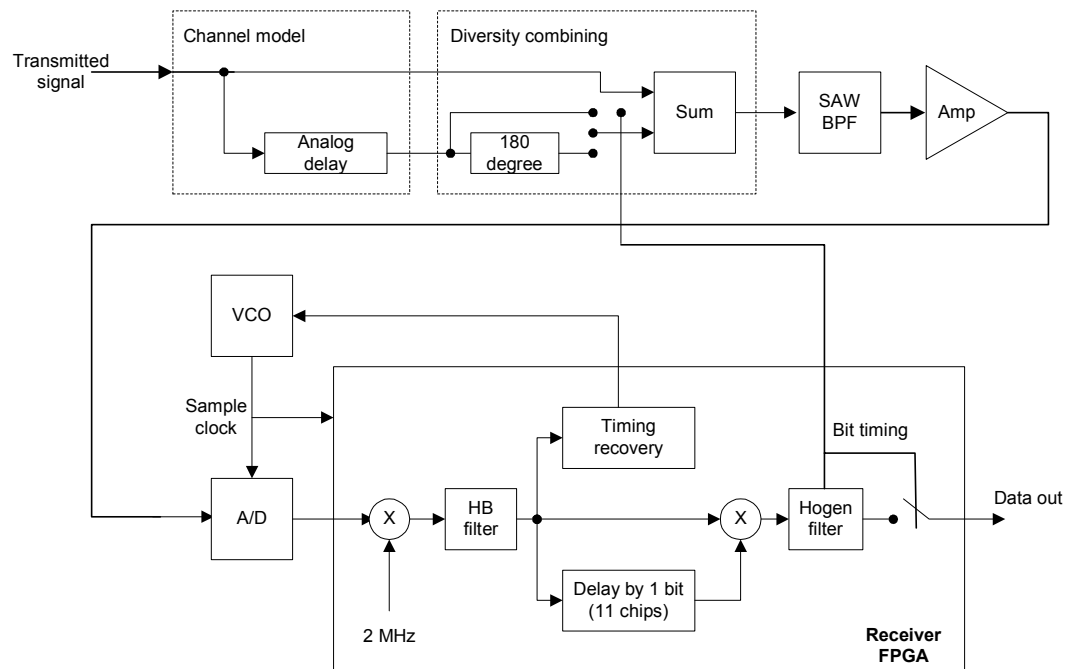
Transmitted signal

Channel model

Analog delay

Diversity combining

180 degree

Sum

SAW BPF

Amp

VCO

Sample clock

A/D

X

2 MHz

HB filter

Timing recovery

X

Delay by 1 bit (11 chips)

Hogen filter

Bit timing

Data out

Receiver FPGA